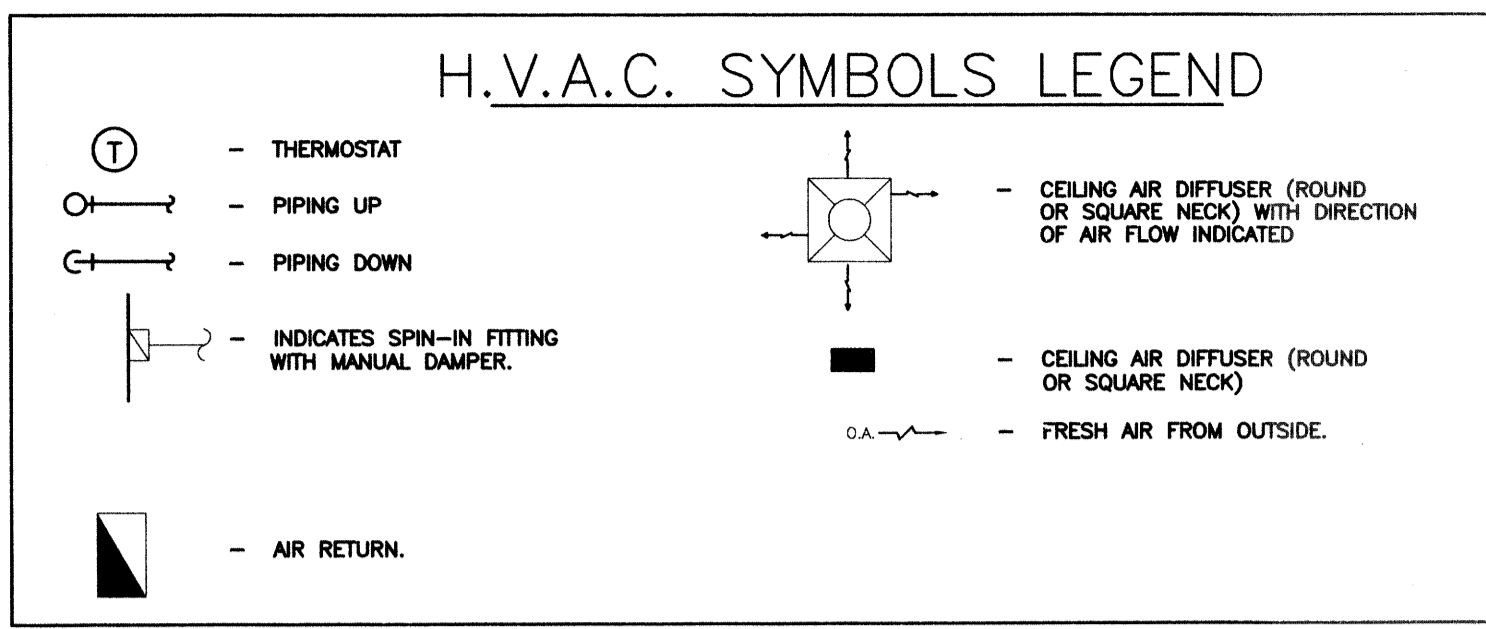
H.V.A.C. SYMBOLS LEGEND

T – THERMOSTAT

– PIPING UP

– PIPING DOWN

– INDICATES SPIN–IN FITTING WITH MANUAL DAMPER.

– AIR RETURN.

– CEILING AIR DIFFUSER (ROUND OR SQUARE NECK) WITH DIRECTION OF AIR FLOW INDICATED

– CEILING AIR DIFFUSER (ROUND OR SQUARE NECK)

O.A. – FRESH AIR FROM OUTSIDE.